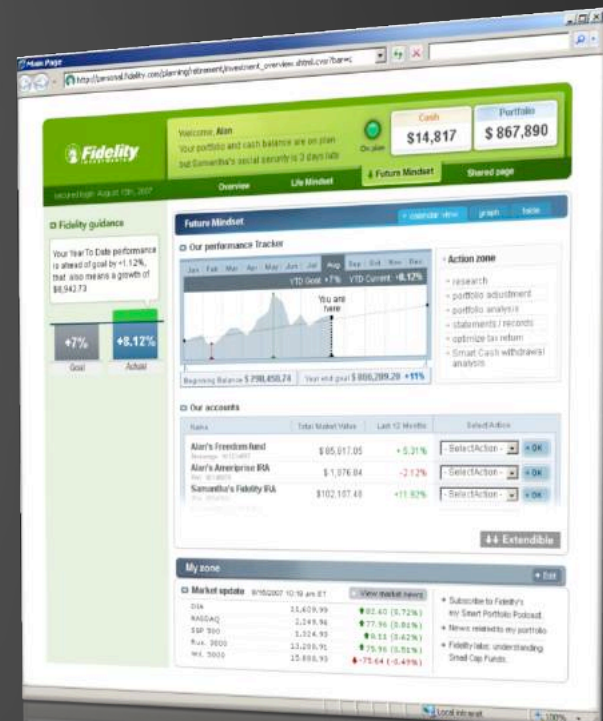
Main Page

http://personal.fidelity.com/planning/retirement/investment_overview.shtml.cvsr?bar=c

Fidelity INVESTMENTS

Welcome: Alan
Your portfolio and cash balance are on plan but Samantha's social security is 3 days late

On plan

Cash
$14,817

Portfolio
$ 867,890

secured login: August 15th, 2007

Overview | Life Mindset | Future Mindset | Shared page

Fidelity guidance

Your Year To Date performance is ahead of goal by +1.12%, that also means a growth of $8,942.73

+7%
Goal

+8.12%
Actual

Future Mindset

calendar view | graph | table

Our performance Tracker

Jan | Feb | Mar | Apr | May | Jun | Jul | Aug | Sep | Oct | Nov | Dec

YTD Goal: +7% YTD Current: +8.12%

You are here

Beginning Balance $ 798,850.74 | Year end goal $ 806,289.20 +11%

Action zone
research
portfolio adjustment
portfolio analysis
statements / records
optimize tax return
Smart Cash withdrawal analysis

Our accounts

| Name | Total Market Value | Last 12 Months | Select Action |
|---|---|---|---|
| Alan's Freedom fund | $ 85,917.05 | + 5.31% | - SelectAction - OK |
| Alan's Ameriprise IRA | $ 1,076.84 | -2.12% | - SelectAction - OK |
| Samantha's Fidelity IRA | $102,107.48 | +11.62% | - SelectAction - OK |

Extendible

My zone

Edit

Market update 8/15/2007 10:19 am ET

View market news

| | | |
|---|---|---|
| DIA | 13,609.99 | 82.60 (0.72%) |
| NASDAQ | 2,149.96 | 77.96 (3.84%) |
| S&P 500 | 1,524.95 | 8.53 (0.62%) |
| Rus. 2000 | 13,200.91 | 75.95 (3.51%) |
| Wil. 5000 | 15,808.93 | -75.64 (-0.49%) |

Subscribe to Fidelity's my Smart Portfolio Podcast
News related to my portfolio
Fidelity labs: understanding Small Cap Funds

Local intranet
100%